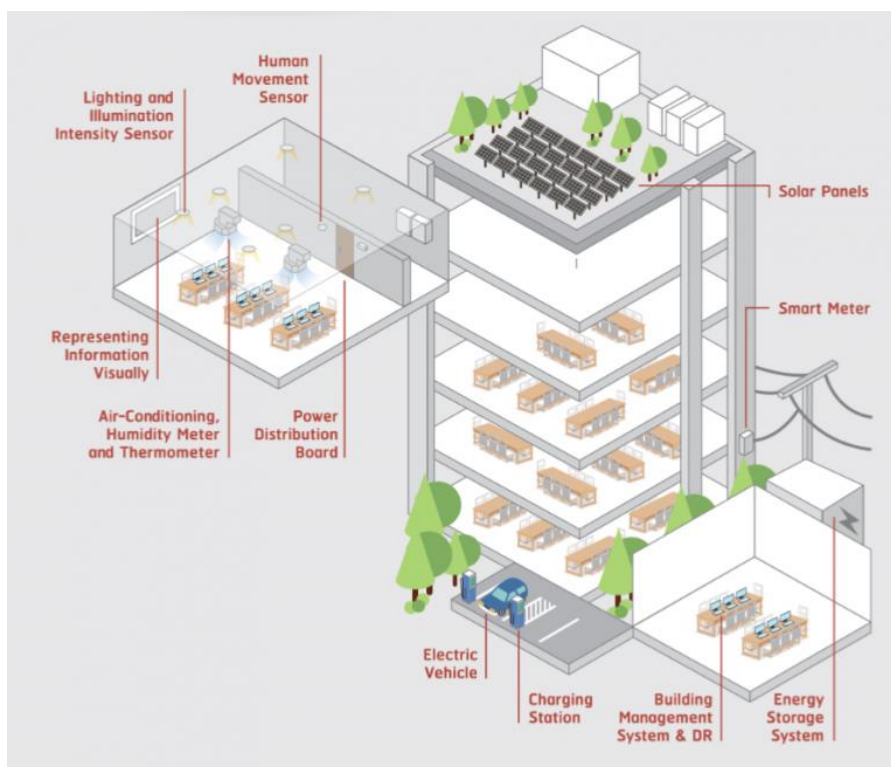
Human Movement Sensor

Lighting and Illumination Intensity Sensor

Solar Panels

Smart Meter

Representing Information Visually

Air-Conditioning, Humidity Meter and Thermometer

Power Distribution Board

Electric Vehicle

Charging Station

Building Management System & DR

Energy Storage System